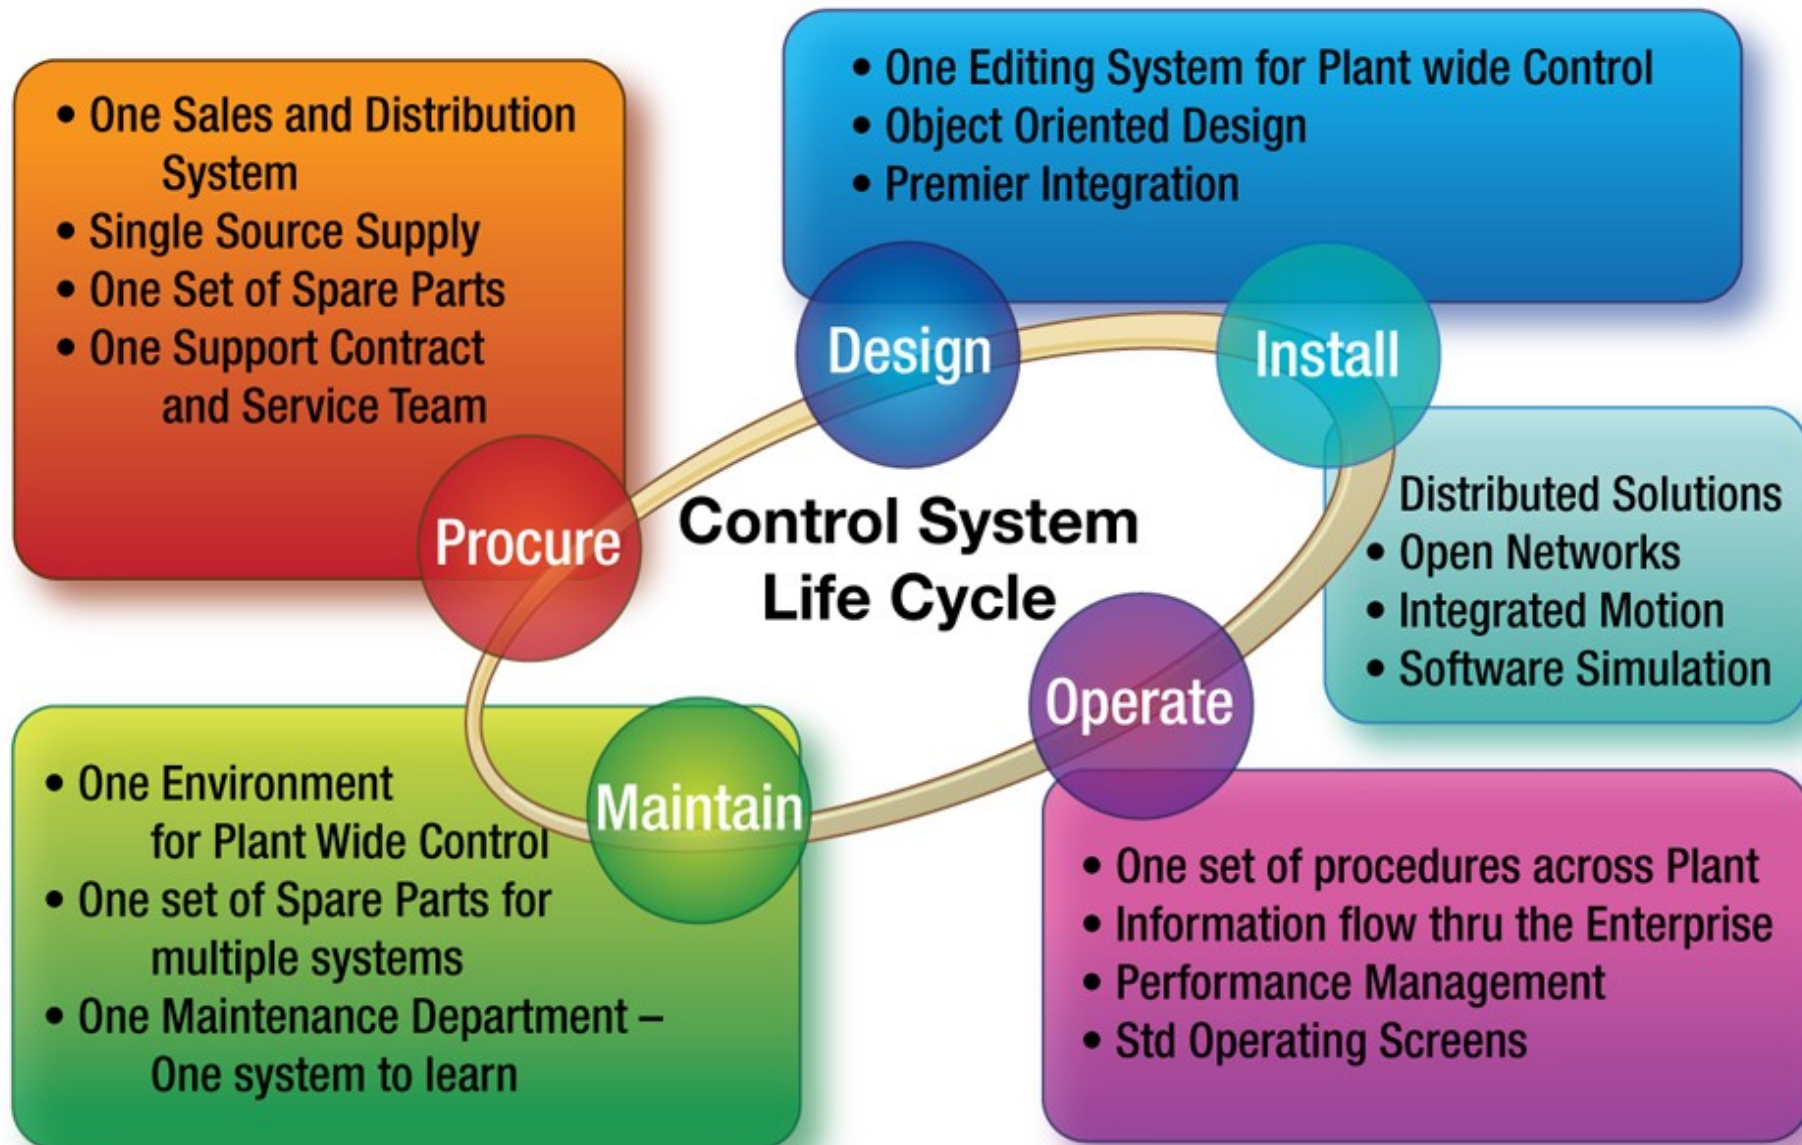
• One Sales and Distribution System
• Single Source Supply
• One Set of Spare Parts
• One Support Contract and Service Team

• One Editing System for Plant wide Control
• Object Oriented Design
• Premier Integration

Design

Install

Procure

Control System Life Cycle

Distributed Solutions
• Open Networks
• Integrated Motion
• Software Simulation

Operate

Maintain

• One Environment for Plant Wide Control
• One set of Spare Parts for multiple systems
• One Maintenance Department – One system to learn

• One set of procedures across Plant
• Information flow thru the Enterprise
• Performance Management
• Std Operating Screens